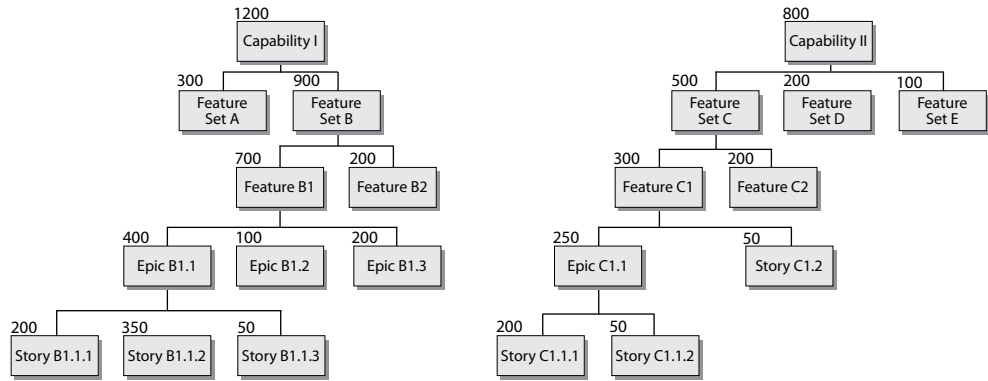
1200
Capability I

300
Feature Set A

900
Feature Set B

700
Feature B1

200
Feature B2

400
Epic B1.1

100
Epic B1.2

200
Epic B1.3

200
Story B1.1.1

350
Story B1.1.2

50
Story B1.1.3

800
Capability II

500
Feature Set C

200
Feature Set D

100
Feature Set E

300
Feature C1

200
Feature C2

250
Epic C1.1

50
Story C1.2

200
Story C1.1.1

50
Story C1.1.2